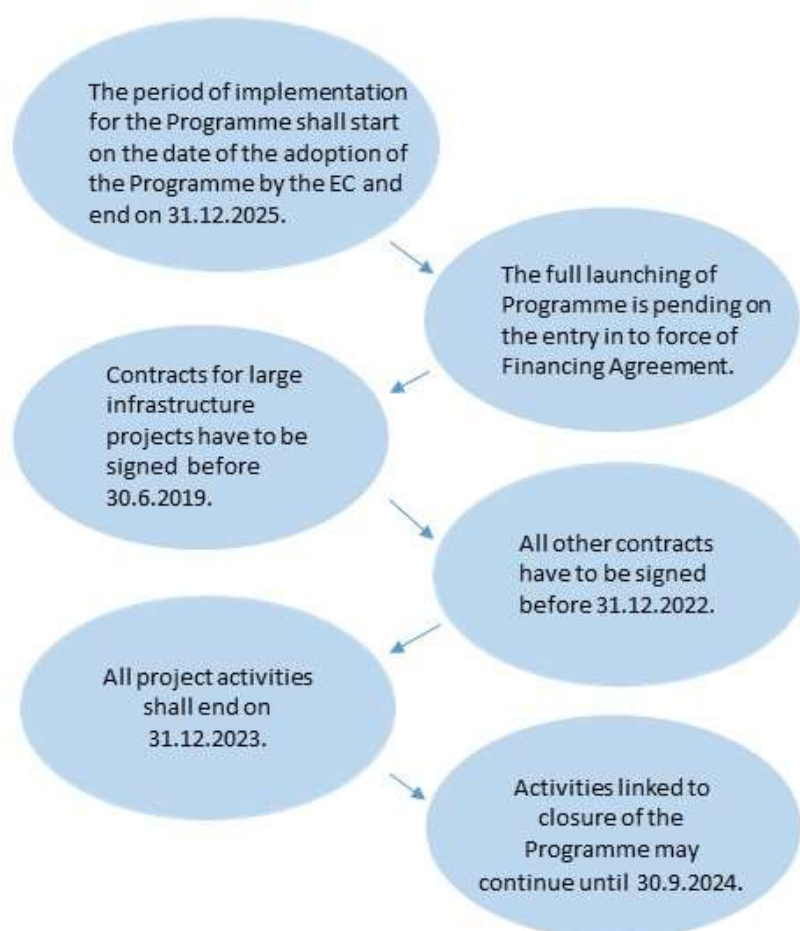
The period of implementation for the Programme shall start on the date of the adoption of the Programme by the EC and end on 31.12.2025.

The full launching of Programme is pending on the entry in to force of Financing Agreement.

Contracts for large infrastructure projects have to be signed before 30.6.2019.

All other contracts have to be signed before 31.12.2022.

All project activities shall end on 31.12.2023.

Activities linked to closure of the Programme may continue until 30.9.2024.